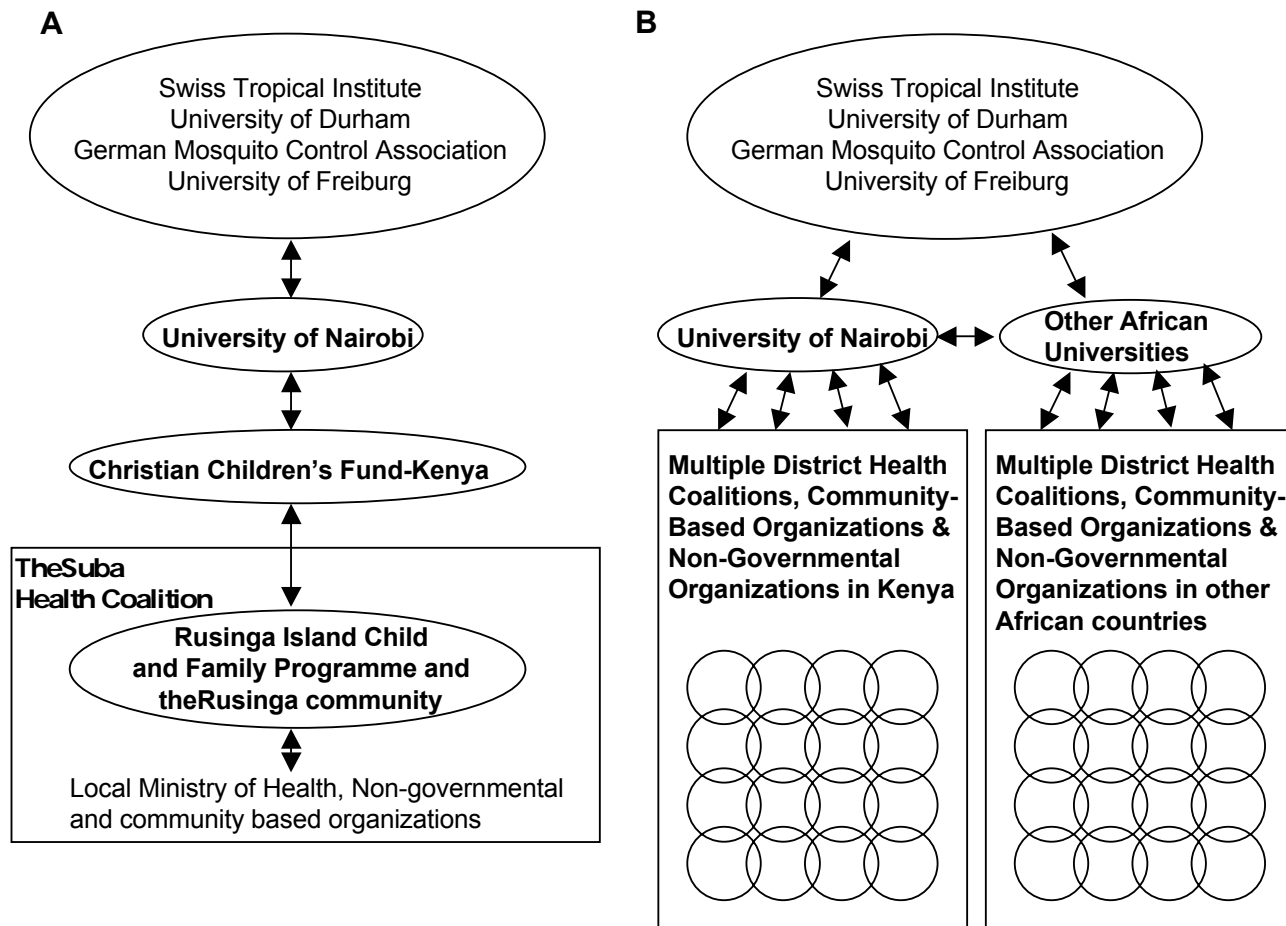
A

Swiss Tropical Institute
University of Durham
German Mosquito Control Association
University of Freiburg

University of Nairobi

Christian Children's Fund-Kenya

TheSuba Health Coalition

Rusinga Island Child and Family Programme and theRusinga community

Local Ministry of Health, Non-governmental and community based organizations

B

Swiss Tropical Institute
University of Durham
German Mosquito Control Association
University of Freiburg

University of Nairobi

Other African Universities

Multiple District Health Coalitions, Community-Based Organizations & Non-Governmental Organizations in Kenya

Multiple District Health Coalitions, Community-Based Organizations & Non-Governmental Organizations in other African countries